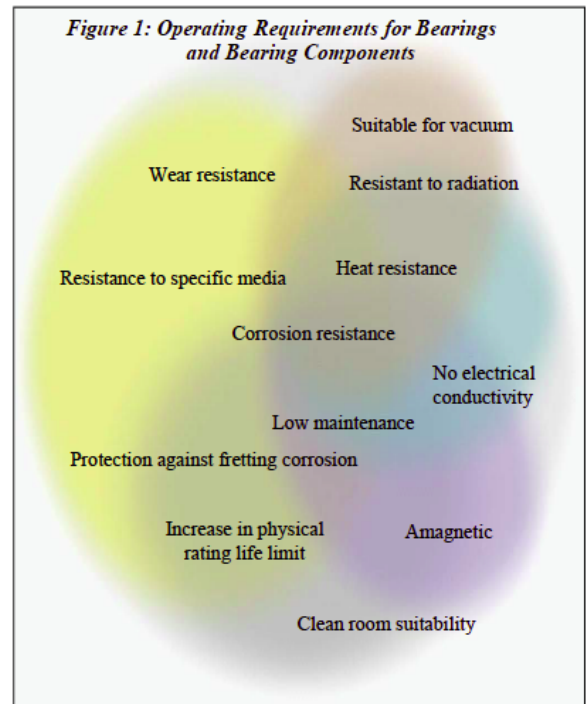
Figure 1: Operating Requirements for Bearings and Bearing Components

Suitable for vacuum

Wear resistance

Resistant to radiation

Resistance to specific media

Heat resistance

Corrosion resistance

No electrical conductivity

Low maintenance

Protection against fretting corrosion

Increase in physical rating life limit

Amagnetic

Clean room suitability